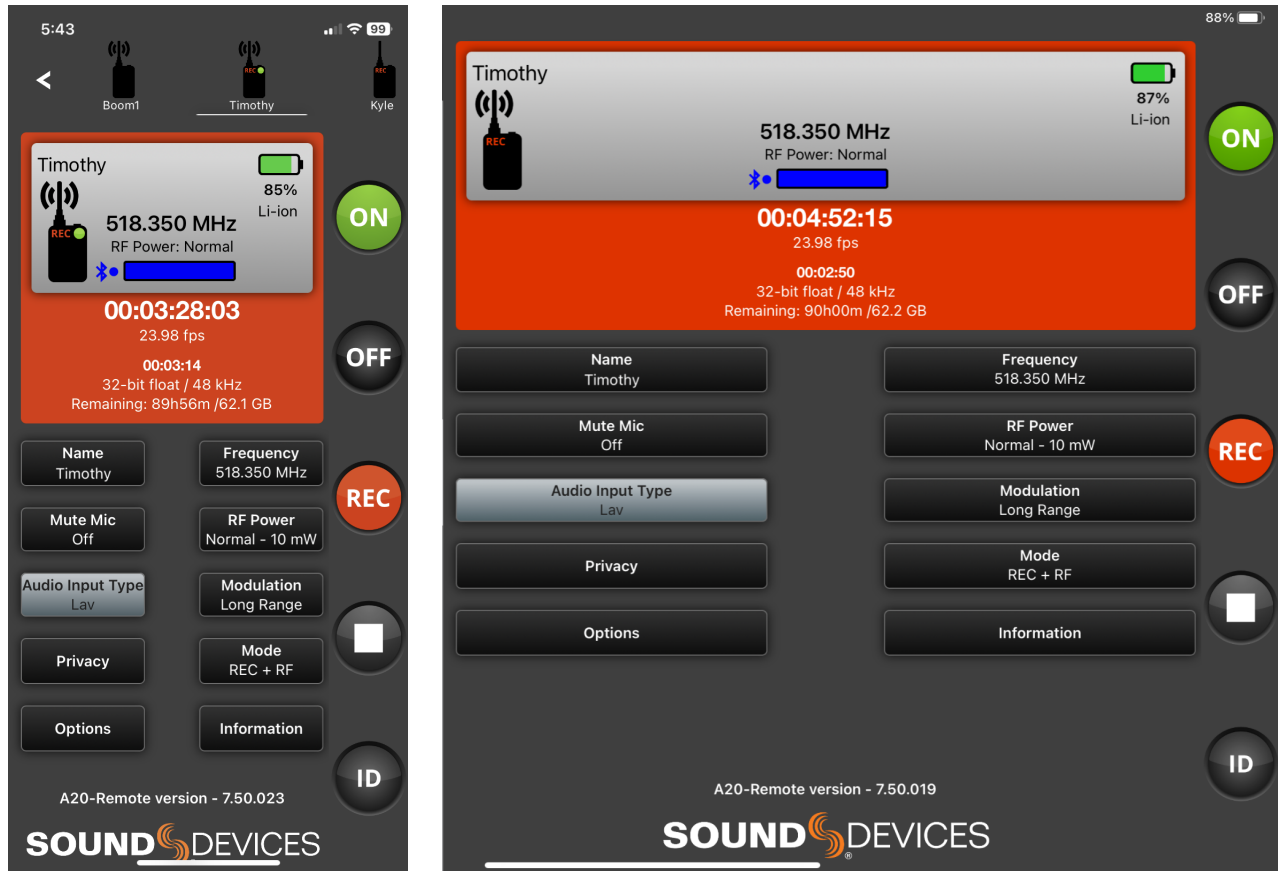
5:43
99

<
Boom1
REC
Timothy
REC
Kyle

Timothy
85%
Li-ion
REC
518.350 MHz
RF Power: Normal
00:03:28:03
23.98 fps
00:03:14
32-bit float / 48 kHz
Remaining: 89h56m /62.1 GB

ON
OFF
REC
ID

Name
Timothy

Frequency
518.350 MHz

Mute Mic
Off

RF Power
Normal - 10 mW

Audio Input Type
Lav

Modulation
Long Range

Privacy

Mode
REC + RF

Options

Information

A20-Remote version - 7.50.023

SOUND DEVICES

88%

Timothy
87%
Li-ion
REC
518.350 MHz
RF Power: Normal
00:04:52:15
23.98 fps
00:02:50
32-bit float / 48 kHz
Remaining: 90h00m /62.2 GB

ON
OFF
REC
ID

Name
Timothy

Frequency
518.350 MHz

Mute Mic
Off

RF Power
Normal - 10 mW

Audio Input Type
Lav

Modulation
Long Range

Privacy

Mode
REC + RF

Options

Information

A20-Remote version - 7.50.019

SOUND DEVICES®